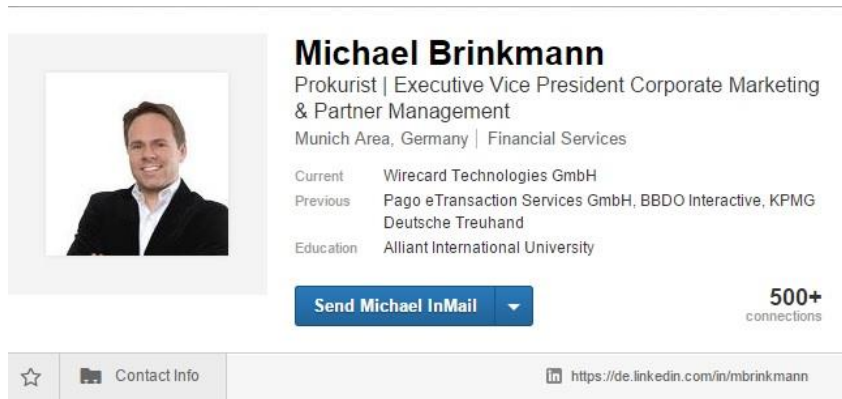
Michael Brinkmann

Prokurist | Executive Vice President Corporate Marketing & Partner Management

Munich Area, Germany | Financial Services

| | |
|---|---|
| Current | Wirecard Technologies GmbH |
| Previous | Pago eTransaction Services GmbH, BBDO Interactive, KPMG Deutsche Treuhand |
| Education | Alliant International University |

Send Michael InMail

500+
connections

Contact Info

https://de.linkedin.com/in/mbrinkmann